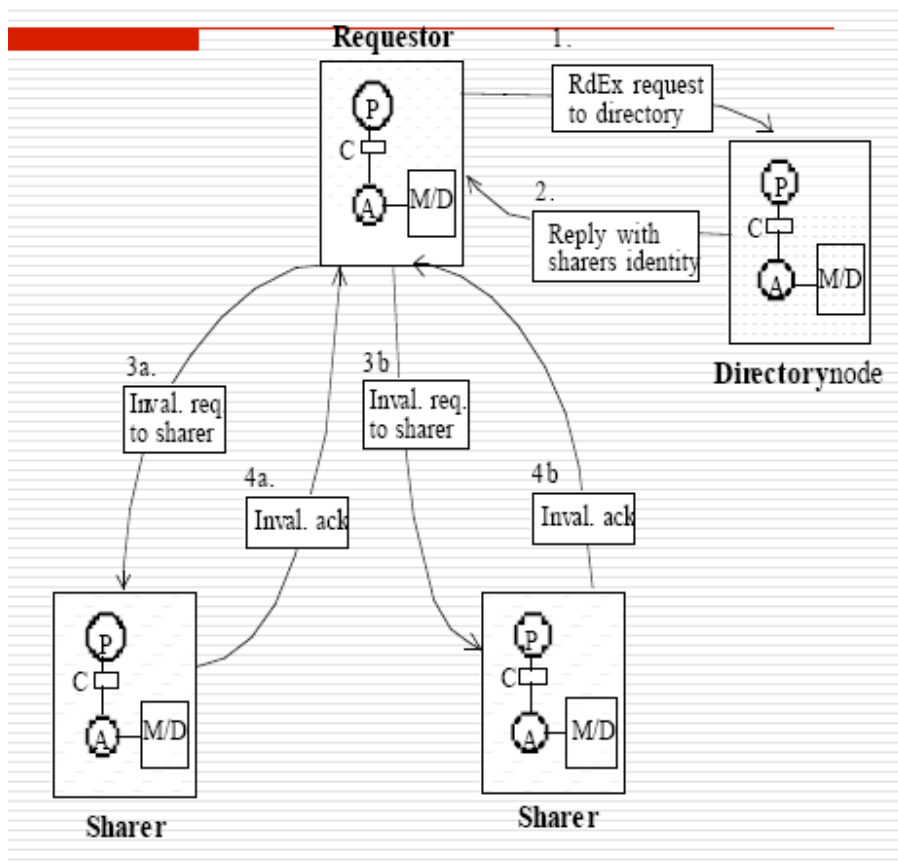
Requestor

1.

RdEx request to directory

P
C
A
M/D

2.

Reply with sharers identity

P
C
A
M/D

Directorynode

3a.

Inval. req to sharer

3 b

Inval. req. to sharer

4a.

Inval. ack

4 b

Inval. ack

P
C
A
M/D

Sharer

P
C
A
M/D

Sharer